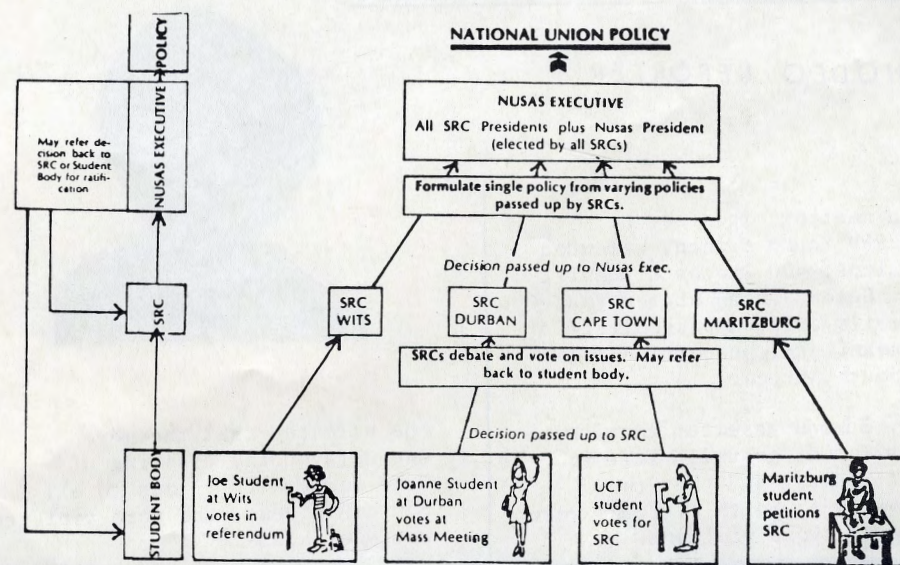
POLICY

NUSAS EXECUTIVE

May refer decision back to SRC or Student Body for ratification

SRC

STUDENT BODY

NATIONAL UNION POLICY

NUSAS EXECUTIVE
All SRC Presidents plus Nusas President (elected by all SRCs)

Formulate single policy from varying policies passed up by SRCs.

Decision passed up to Nusas Exec.

SRC WITS

SRC DURBAN

SRC CAPE TOWN

SRC MARITZBURG

SRCs debate and vote on issues. May refer back to student body.

Decision passed up to SRC

Joe Student at Wits votes in referendum

Joanne Student at Durban votes at Mass Meeting

UCT student votes for SRC

Maritzburg student petitions SRC